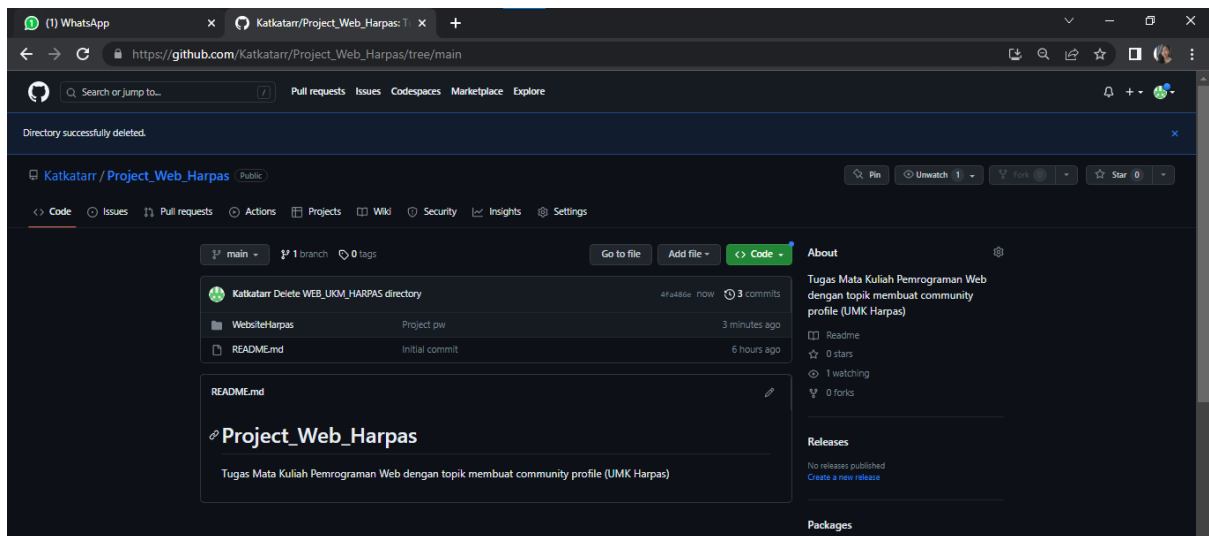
(1) WhatsApp
Katkatarr/Project_Web_Harpas: T
https://github.com/Katkatarr/Project_Web_Harpas/tree/main

Search or jump to... /
Pull requests Issues Codespaces Marketplace Explore

Directory successfully deleted.

Katkatarr / Project_Web_Harpas Public
Pin Unwatch 1 Fork 0 Star 0

Code Issues Pull requests Actions Projects Wiki Security Insights Settings

main 1 branch 0 tags
Go to file Add file Code

Katkatarr Delete WEB_UKM_HARPAS directory 4fa486e now 3 commits
WebsiteHarpas Project pw 3 minutes ago
README.md Initial commit 6 hours ago

README.md

Project_Web_Harpas

Tugas Mata Kuliah Pemrograman Web dengan topik membuat community profile (UMK Harpas)

About
Tugas Mata Kuliah Pemrograman Web dengan topik membuat community profile (UMK Harpas)
Readme
0 stars
1 watching
0 forks

Releases
No releases published
Create a new release

Packages